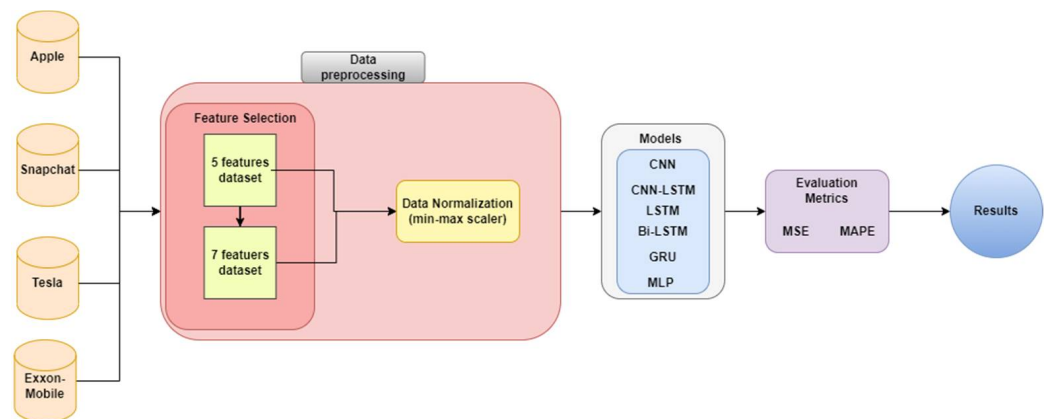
Apple

Snapchat

Tesla

Exxon-Mobile

Data preprocessing

Feature Selection

5 features dataset

7 featuers dataset

Data Normalization (min-max scaler)

Models

CNN

CNN-LSTM

LSTM

Bi-LSTM

GRU

MLP

Evaluation Metrics

MSE

MAPE

Results